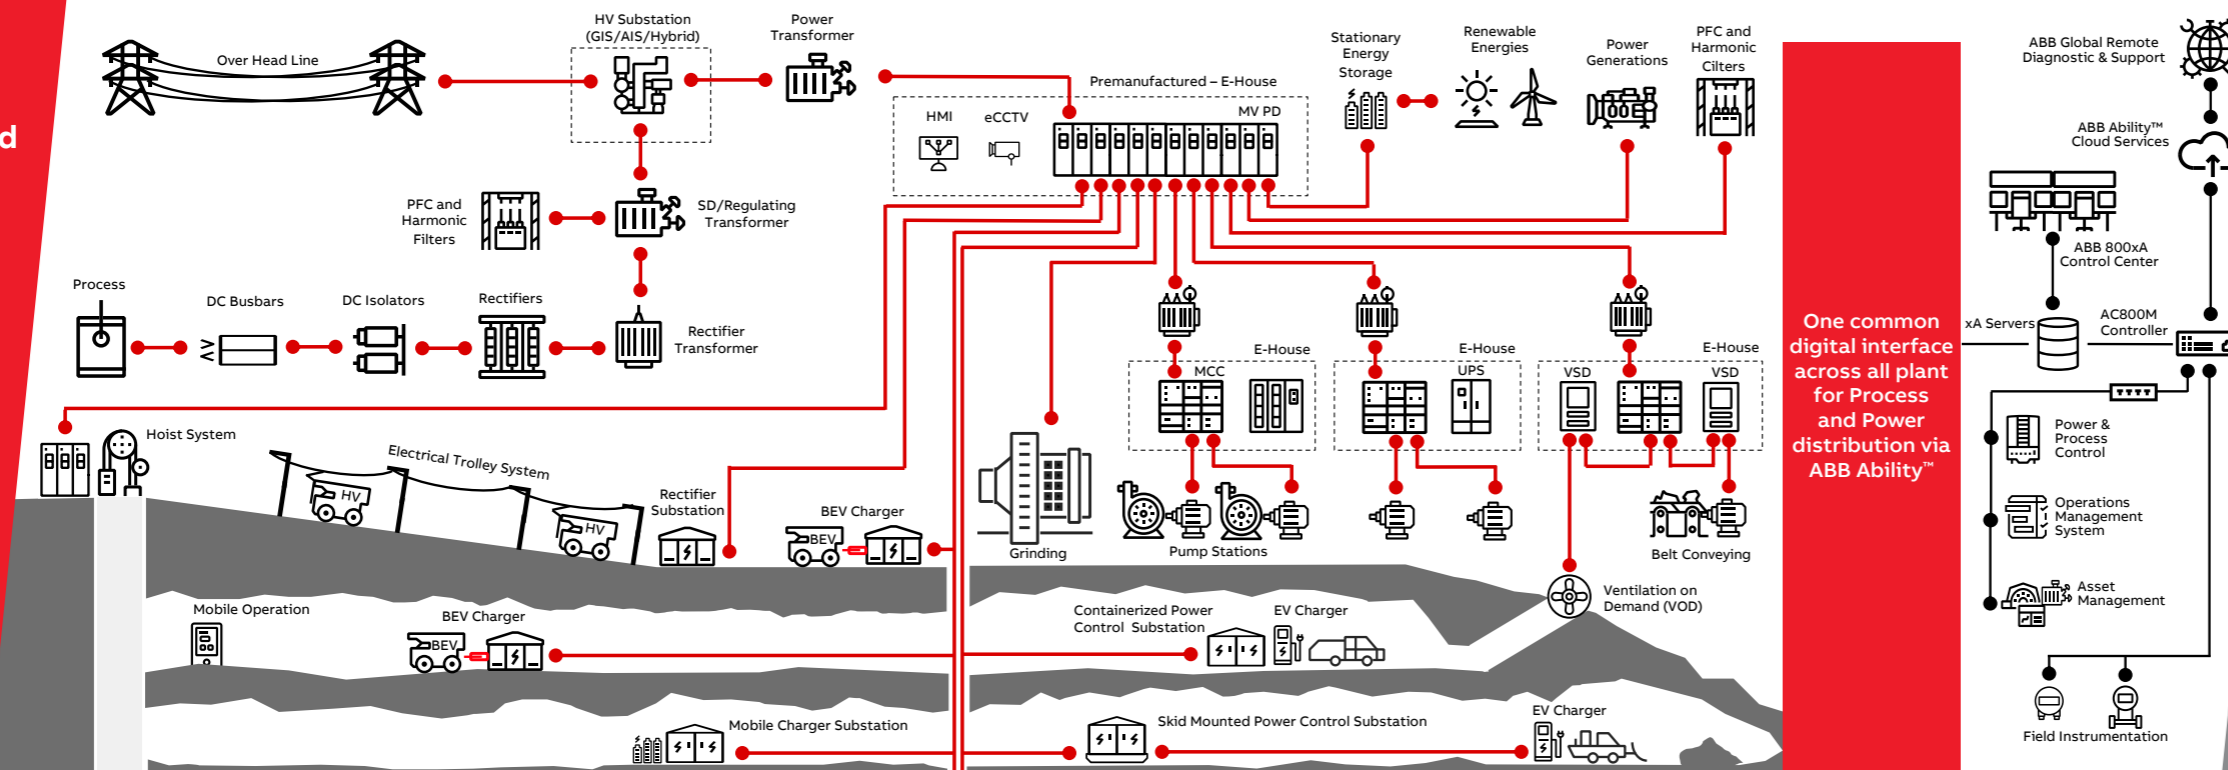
d

Over Head Line

HV Substation (GIS/AIS/Hybrid)

Power Transformer

Premanufactured – E-House

HMI

eCCTV

MV PD

Stationary Energy Storage

Renewable Energies

Power Generations

PFC and Harmonic Cilters

PFC and Harmonic Filters

SD/Regulating Transformer

Process

DC Busbars

DC Isolators

Rectifiers

Rectifier Transformer

E-House

MCC

E-House

UPS

E-House

VSD

VSD

Hoist System

Electrical Trolley System

HV

HV

Rectifier Substation

BEV Charger

BEV

Grinding

Pump Stations

Belt Conveying

Mobile Operation

BEV Charger

BEV

Containerized Power Control Substation

EV Charger

Ventilation on Demand (VOD)

Mobile Charger Substation

Skid Mounted Power Control Substation

EV Charger

One common digital interface across all plant for Process and Power distribution via ABB Ability™

ABB Global Remote Diagnostic & Support

ABB Ability™ Cloud Services

ABB 800xA Control Center

xA Servers

AC800M Controller

Power & Process Control

Operations Management System

Asset Management

Field Instrumentation